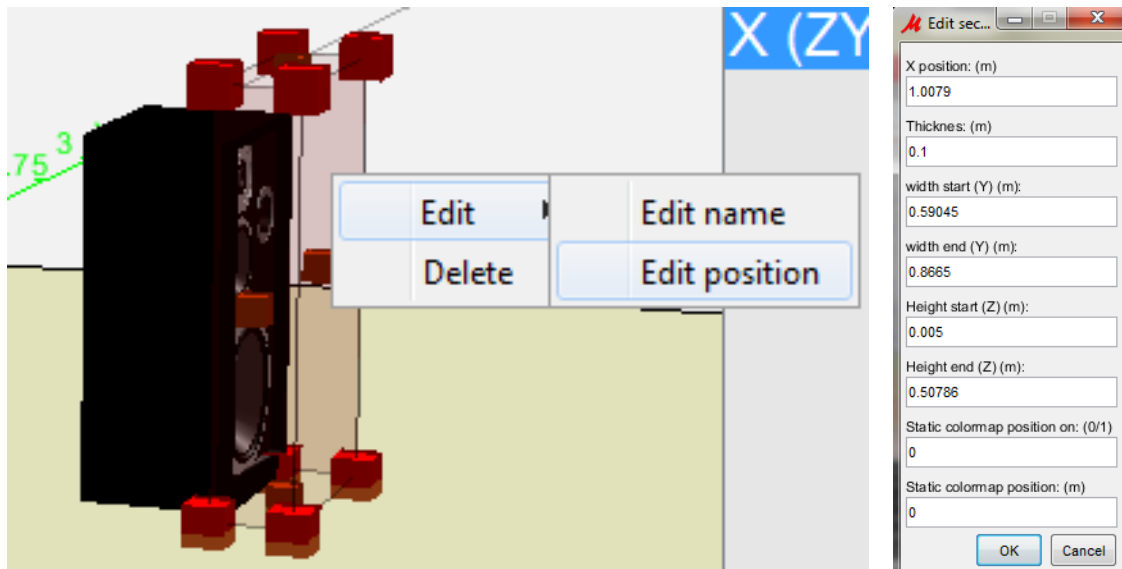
.75 3

X (ZY

Edit
Delete

Edit name
Edit position

Edit sec...

X position: (m)
1.0079
Thicknes: (m)
0.1
width start (Y) (m):
0.59045
width end (Y) (m):
0.8665
Height start (Z) (m):
0.005
Height end (Z) (m):
0.50786
Static colormap position on: (0/1)
0
Static colormap position: (m)
0
OK
Cancel